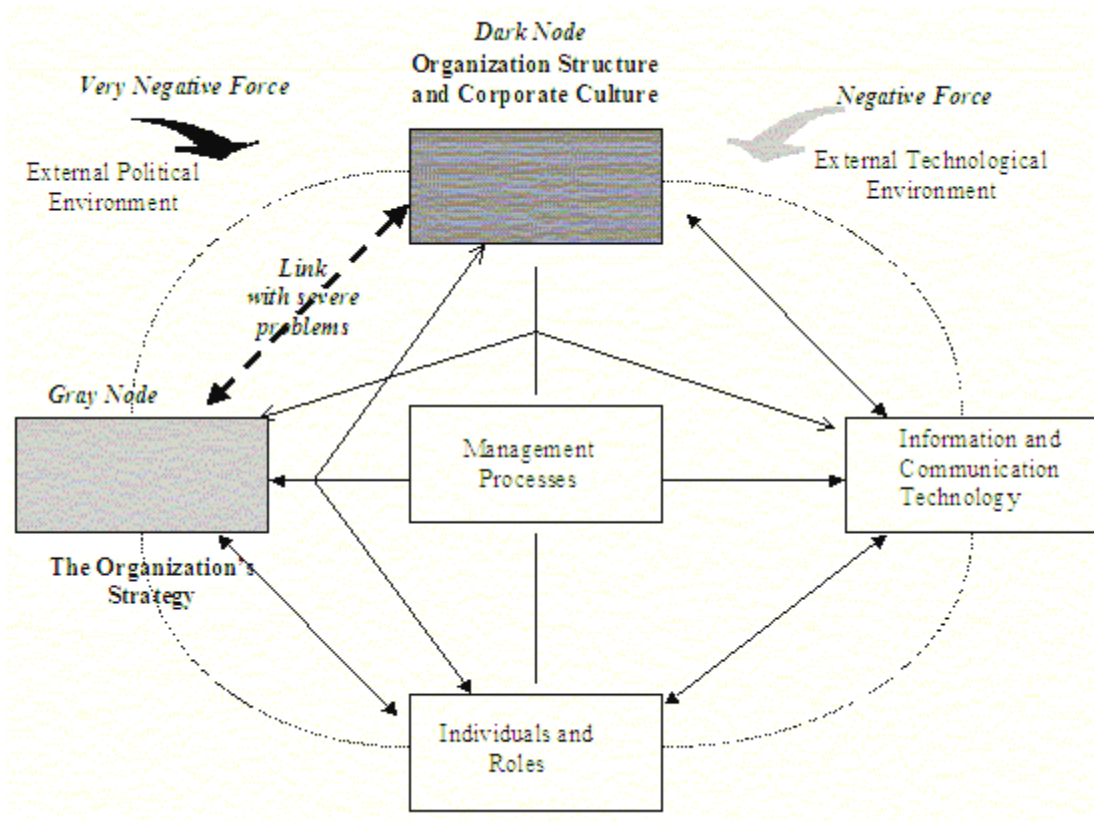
Dark Node
Organization Structure and Corporate Culture

Very Negative Force

Negative Force

External Political Environment

External Technological Environment

Link with severe problems

Gray Node

Management Processes

Information and Communication Technology

The Organization's Strategy

Individuals and Roles